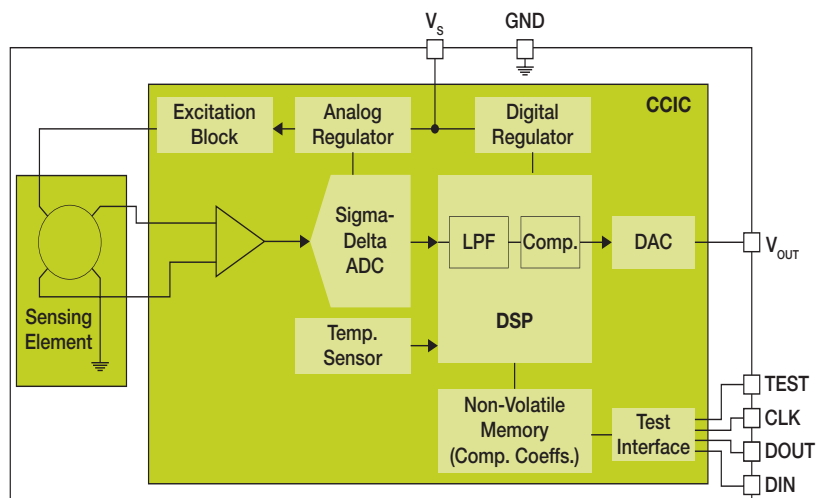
$V_S$

GND

CCIC

Excitation Block

Analog Regulator

Digital Regulator

Sigma-Delta ADC

LPF

Comp.

DAC

$V_{OUT}$

Sensing Element

Temp. Sensor

DSP

Non-Volatile Memory (Comp. Coeffs.)

Test Interface

TEST

CLK

DOUT

DIN